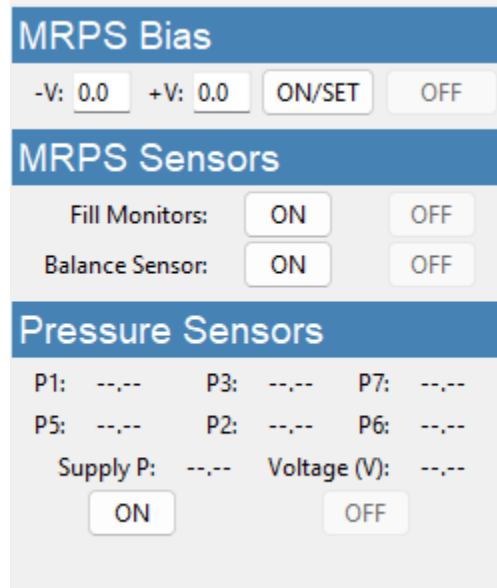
MRPS Bias

-V: 0.0 +V: 0.0 ON/SET OFF

MRPS Sensors

Fill Monitors: ON OFF

Balance Sensor: ON OFF

Pressure Sensors

P1: --.-- P3: --.-- P7: --.--

P5: --.-- P2: --.-- P6: --.--

Supply P: --.-- Voltage (V): --.--

ON OFF